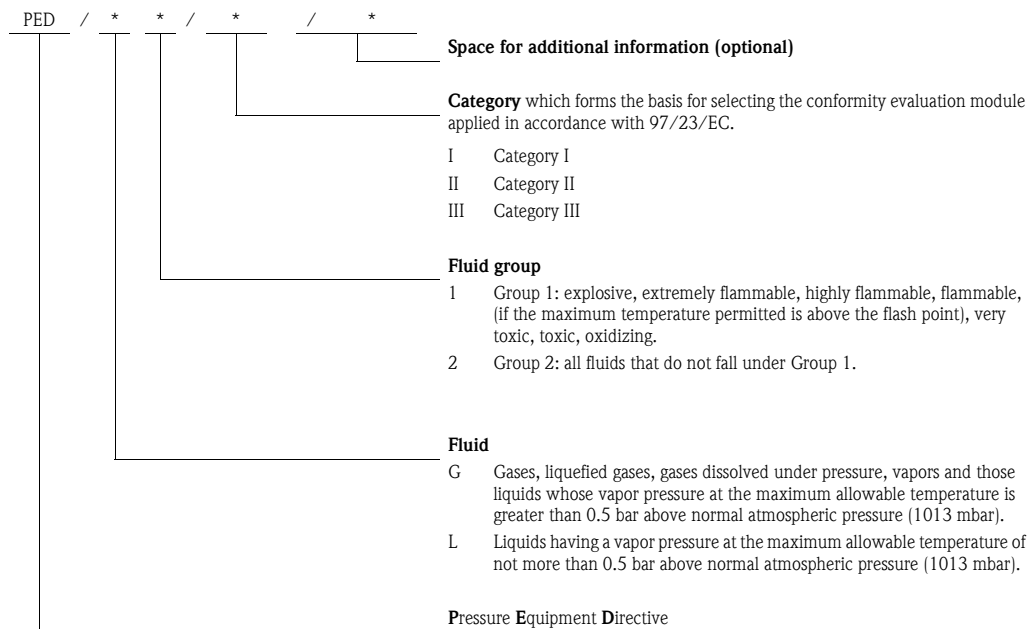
PED / * * / * / *

Space for additional information (optional)

Category which forms the basis for selecting the conformity evaluation module applied in accordance with 97/23/EC.

I Category I
II Category II
III Category III

Fluid group
1 Group 1: explosive, extremely flammable, highly flammable, flammable, (if the maximum temperature permitted is above the flash point), very toxic, toxic, oxidizing.
2 Group 2: all fluids that do not fall under Group 1.

Fluid
G Gases, liquefied gases, gases dissolved under pressure, vapors and those liquids whose vapor pressure at the maximum allowable temperature is greater than 0.5 bar above normal atmospheric pressure (1013 mbar).
L Liquids having a vapor pressure at the maximum allowable temperature of not more than 0.5 bar above normal atmospheric pressure (1013 mbar).

Pressure Equipment Directive